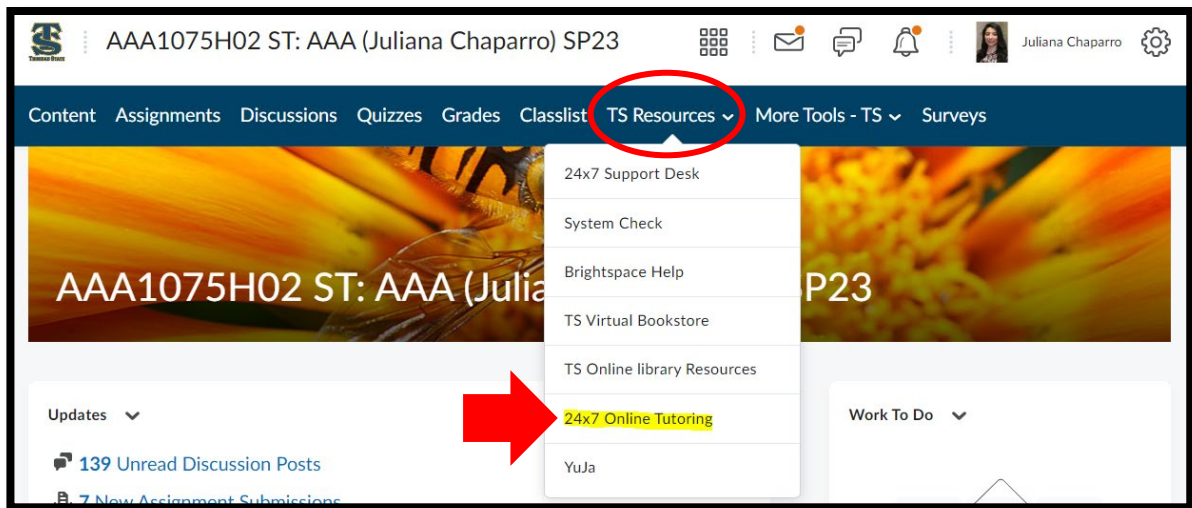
TS
TRINIDAD STATE

AAA1075H02 ST: AAA (Juliana Chaparro) SP23

Juliana Chaparro

Content Assignments Discussions Quizzes Grades Classlist TS Resources More Tools - TS Surveys

24x7 Support Desk
System Check
Brightspace Help
TS Virtual Bookstore
TS Online library Resources
24x7 Online Tutoring
YuJa

AAA1075H02 ST: AAA (Julia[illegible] P23

Updates

139 Unread Discussion Posts

7 New Assignment Submissions

Work To Do